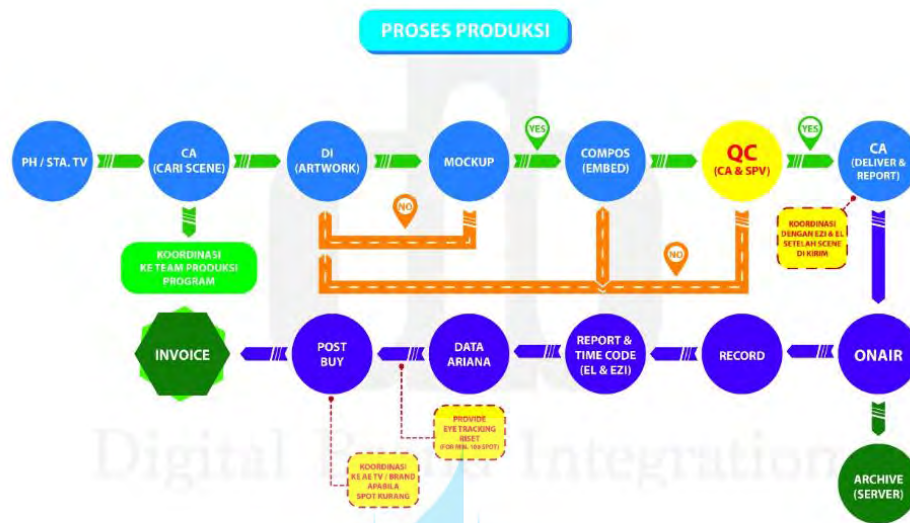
PROSES PRODUKSI

PH / STA. TV

CA
(CARI SCENE)

KOORDINASI
KE TEAM PRODUKSI
PROGRAM

DI
(ARTWORK)

NO

MOCKUP

YES

COMPOS
(EMBED)

NO

QC
(CA & SPV)

YES

CA
(DELIVER &
REPORT)

KOORDINASI
DENGAN EZI & EL
SETELAH SCENE
DI KIRIM

INVOICE

POST
BUY

DATA
ARIANA

REPORT &
TIME CODE
(EL & EZI)

RECORD

ONAIR

PROVIDE
EYE TRACKING
IBSET
(FOR MIN. 10 SPOT)

KOORDINASI
KE AE TV / BRAND
APABILA
SPOT KURANG

ARCHIVE
(SERVER)

Digital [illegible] Integration